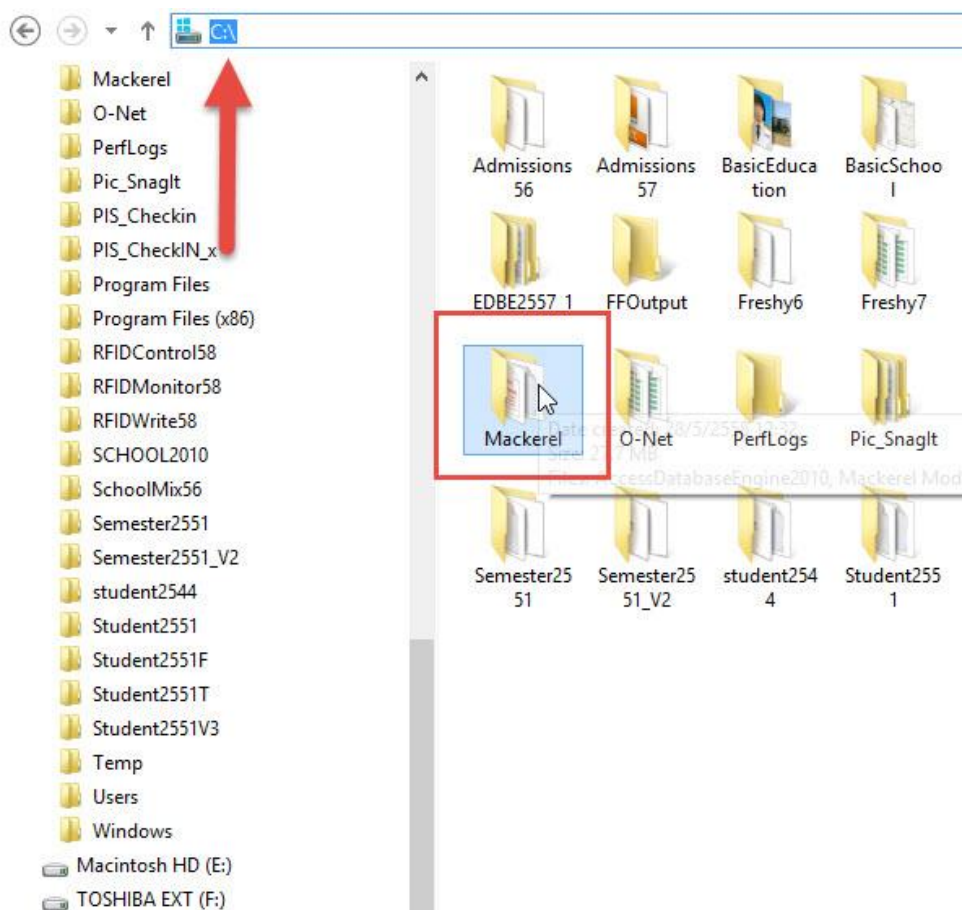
C:\

Mackerel
O-Net
PerfLogs
Pic_SnagIt
PIS_Checkin
PIS_CheckIN_x
Program Files
Program Files (x86)
RFIDControl58
RFIDMonitor58
RFIDWrite58
SCHOOL2010
SchoolMix56
Semester2551
Semester2551_V2
student2544
Student2551
Student2551F
Student2551T
Student2551V3
Temp
Users
Windows
Macintosh HD (E:)
TOSHIBA EXT (F:)

Admissions56
Admissions57
BasicEducation
BasicSchool
EDBE2557_1
FFOutput
Freshy6
Freshy7
Mackerel
O-Net
PerfLogs
Pic_SnagIt
Semester2551
Semester2551_V2
student2544
Student2551

Date cre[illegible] 28/5/2559 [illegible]:32
Size: 2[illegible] MB
Files: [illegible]cessDatabaseEngine2010, Mackerel Mod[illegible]